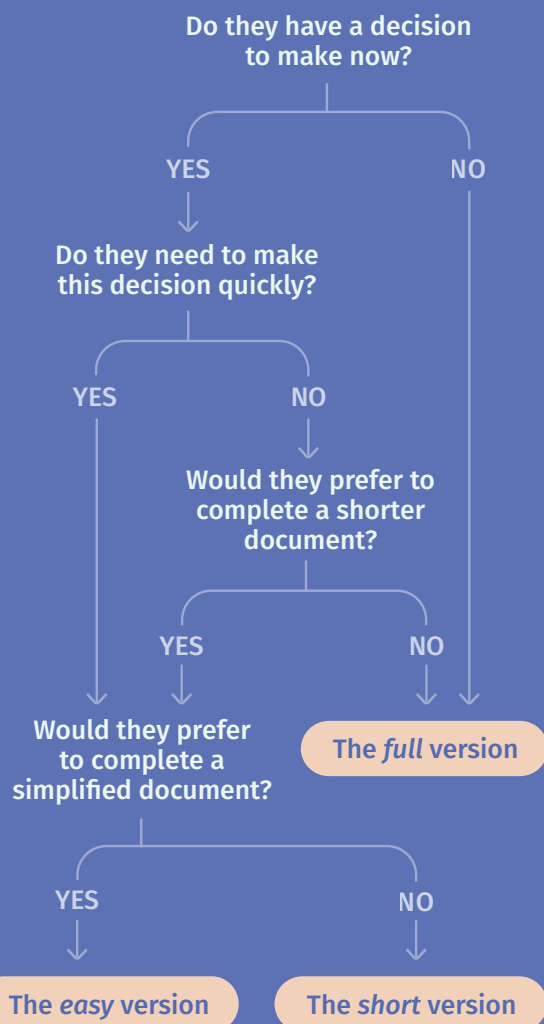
Do they have a decision to make now?

YES

NO

Do they need to make this decision quickly?

YES

NO

Would they prefer to complete a shorter document?

YES

NO

Would they prefer to complete a simplified document?

The *full* version

YES

NO

The *easy* version

The *short* version